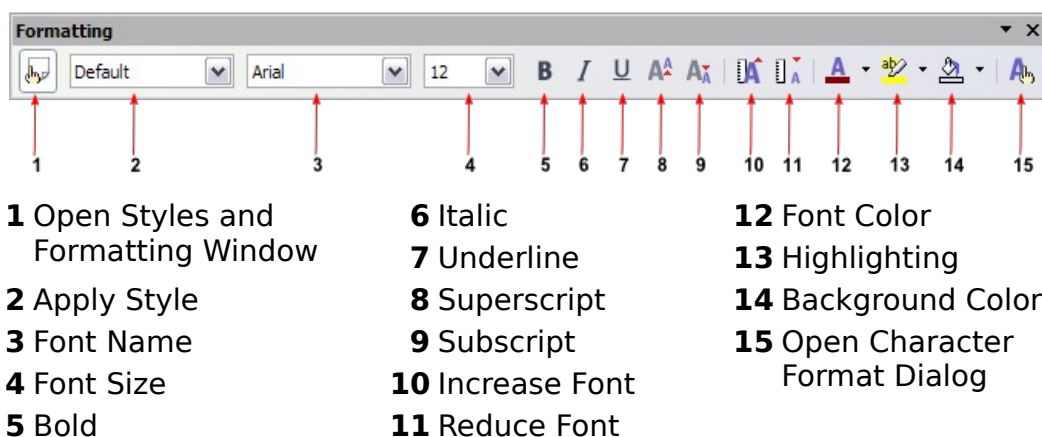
Formatting

Default
Arial
12
B I U

1 2 3 4 5 6 7 8 9 10 11 12 13 14 15

**1** Open Styles and Formatting Window
**2** Apply Style
**3** Font Name
**4** Font Size
**5** Bold

**6** Italic
**7** Underline
**8** Superscript
**9** Subscript
**10** Increase Font
**11** Reduce Font

**12** Font Color
**13** Highlighting
**14** Background Color
**15** Open Character Format Dialog